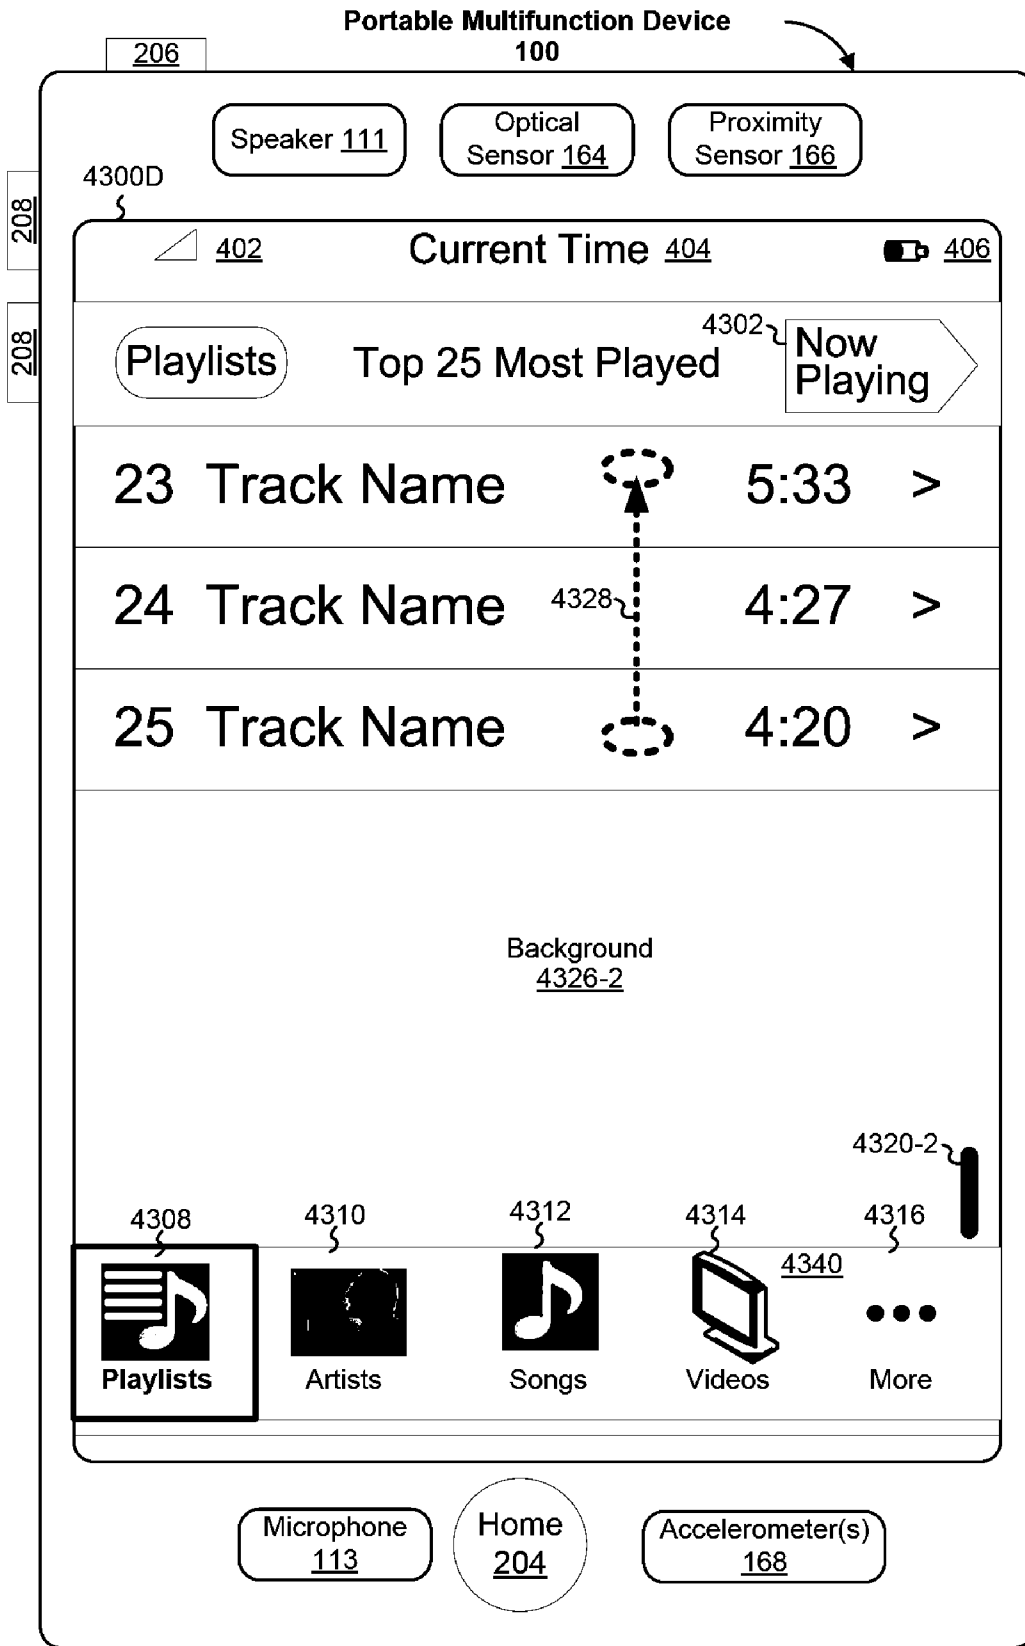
Portable Multifunction Device
100

206

208

208

Speaker 111

Optical Sensor 164

Proximity Sensor 166

4300D

402

Current Time 404

406

Playlists

Top 25 Most Played

4302

Now Playing

23 Track Name 5:33 >

24 Track Name 4328 4:27 >

25 Track Name 4:20 >

Background
4326-2

4320-2

4308

4310

4312

4314

4316

4340

Playlists

Artists

Songs

Videos

More

Microphone 113

Home 204

Accelerometer(s) 168